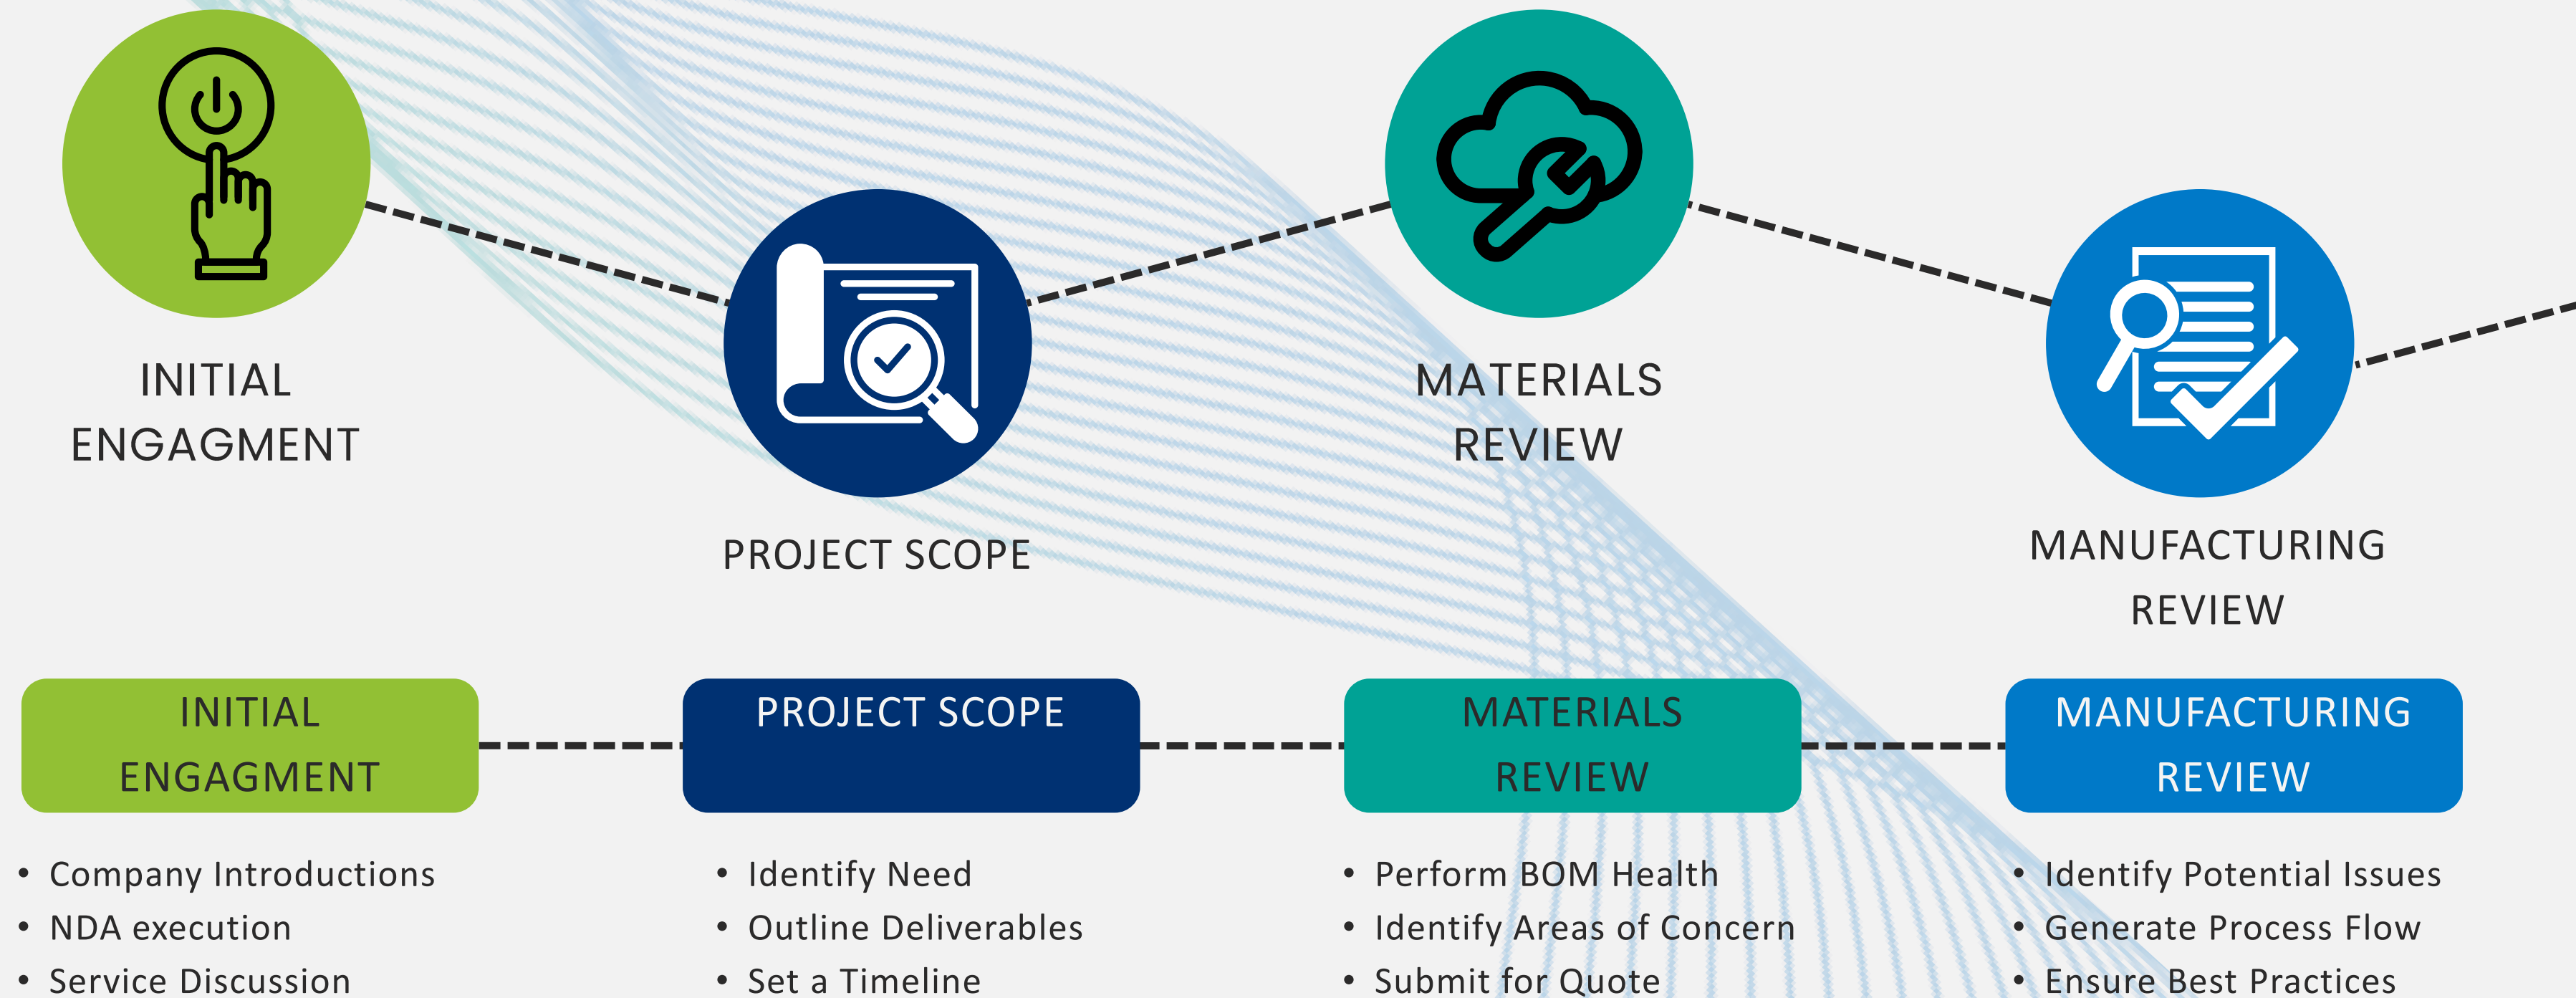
INITIAL ENGAGMENT

PROJECT SCOPE

MATERIALS REVIEW

MANUFACTURING REVIEW

INITIAL ENGAGMENT

PROJECT SCOPE

MATERIALS REVIEW

MANUFACTURING REVIEW

- Company Introductions
- NDA execution
- Service Discussion

- Identify Need
- Outline Deliverables
- Set a Timeline

- Perform BOM Health
- Identify Areas of Concern
- Submit for Quote

- Identify Potential Issues
- Generate Process Flow
- Ensure Best Practices